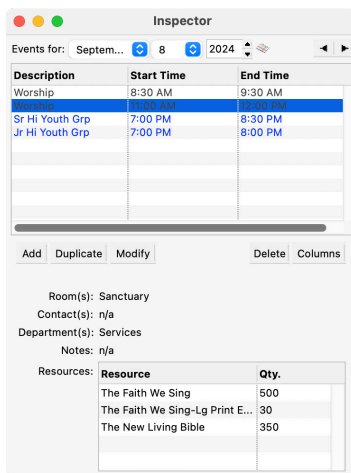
Inspector

Events for: Septem... 8 2024

| Description | Start Time | End Time |
|---|---|---|
| Worship | 8:30 AM | 9:30 AM |
| Worship | 11:00 AM | 12:00 PM |
| Sr Hi Youth Grp | 7:00 PM | 8:30 PM |
| Jr Hi Youth Grp | 7:00 PM | 8:00 PM |

Add Duplicate Modify Delete Columns

Room(s): Sanctuary
Contact(s): n/a
Department(s): Services
Notes: n/a
Resources:

| Resource | Qty. |
|---|---|
| The Faith We Sing | 500 |
| The Faith We Sing-Lg Print E... | 30 |
| The New Living Bible | 350 |